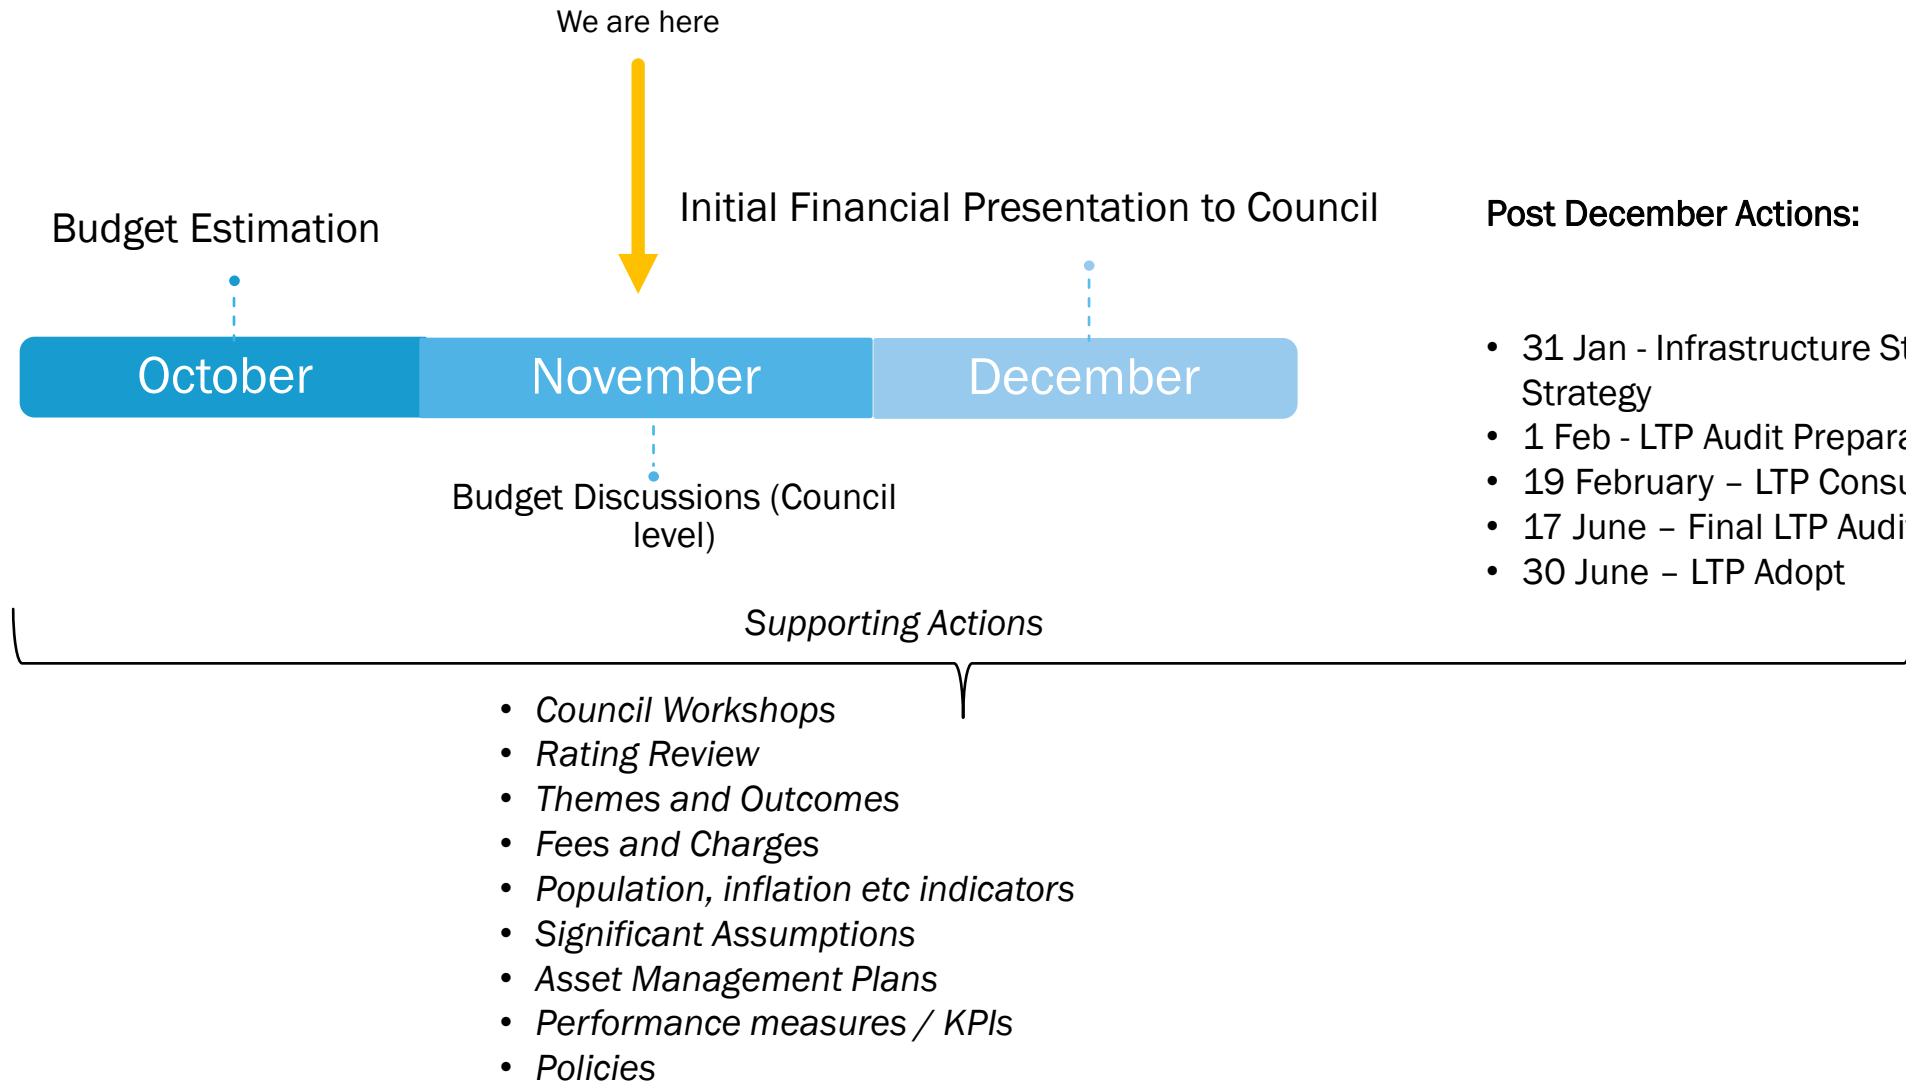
We are here

Budget Estimation

Initial Financial Presentation to Council

Post December Actions:

October

November

December

Budget Discussions (Council level)

- 31 Jan - Infrastructure St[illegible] Strategy
- 1 Feb - LTP Audit Prepara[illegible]
- 19 February – LTP Consu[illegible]
- 17 June – Final LTP Audi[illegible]
- 30 June – LTP Adopt

*Supporting Actions*

- *Council Workshops*
- *Rating Review*
- *Themes and Outcomes*
- *Fees and Charges*
- *Population, inflation etc indicators*
- *Significant Assumptions*
- *Asset Management Plans*
- *Performance measures / KPIs*
- *Policies*